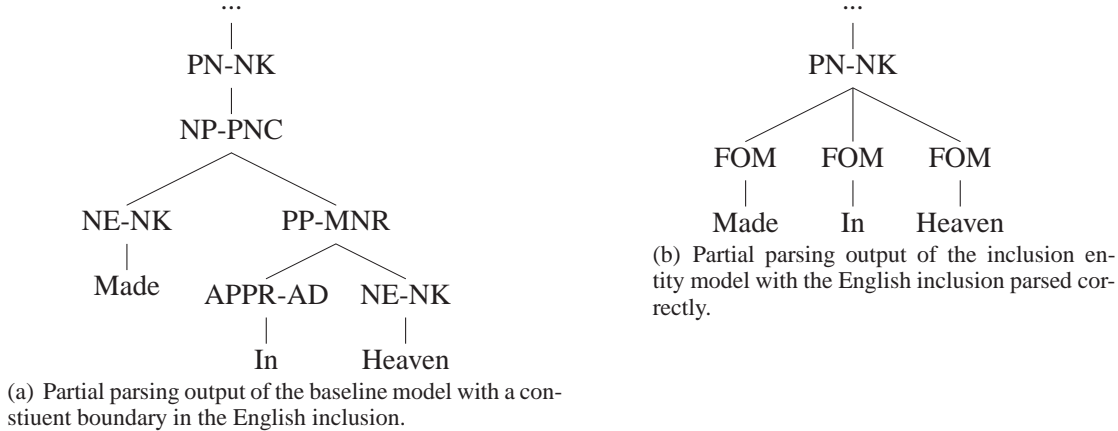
...

PN-NK

NP-PNC

NE-NK

PP-MNR

Made

APPR-AD

NE-NK

In

Heaven

(a) Partial parsing output of the baseline model with a constiuent boundary in the English inclusion.

...

PN-NK

FOM

FOM

FOM

Made

In

Heaven

(b) Partial parsing output of the inclusion entity model with the English inclusion parsed correctly.